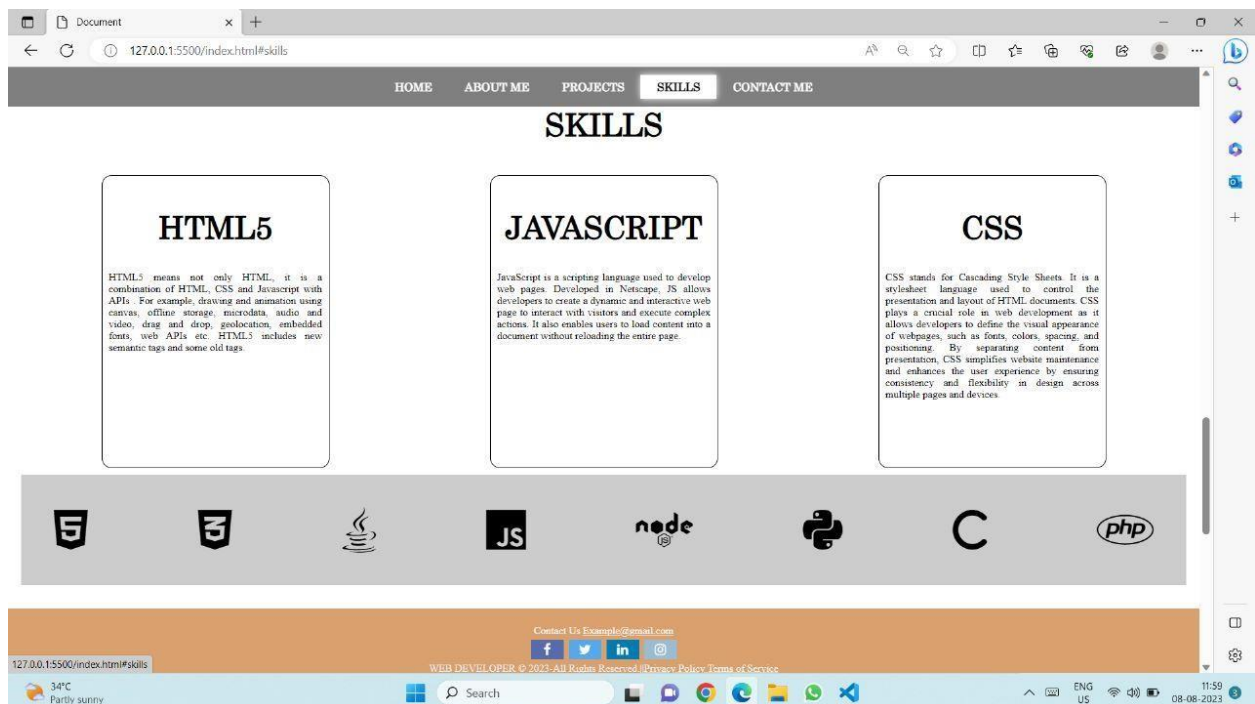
Document
127.0.0.1:5500/index.html#skills

HOME ABOUT ME PROJECTS SKILLS CONTACT ME

SKILLS

HTML5

HTML5 means not only HTML, it is a combination of HTML, CSS and Javascript with APIs . For example, drawing and animation using canvas, offline storage, microdata, audio and video, drag and drop, geolocation, embedded fonts, web APIs etc. HTML5 includes new semantic tags and some old tags.

JAVASCRIPT

JavaScript is a scripting language used to develop web pages. Developed in Netscape, JS allows developers to create a dynamic and interactive web page to interact with visitors and execute complex actions. It also enables users to load content into a document without reloading the entire page.

CSS

CSS stands for Cascading Style Sheets. It is a stylesheet language used to control the presentation and layout of HTML documents. CSS plays a crucial role in web development as it allows developers to define the visual appearance of webpages, such as fonts, colors, spacing, and positioning. By separating content from presentation, CSS simplifies website maintenance and enhances the user experience by ensuring consistency and flexibility in design across multiple pages and devices.

JS node php C

Contact Us Example@gmail.com

f in

WEB DEVELOPER © 2023-All Rights Reserved.|Privacy Policy Terms of Service

127.0.0.1:5500/index.html#skills

34°C
Partly sunny

Search

ENG
US

11:59
08-08-2023